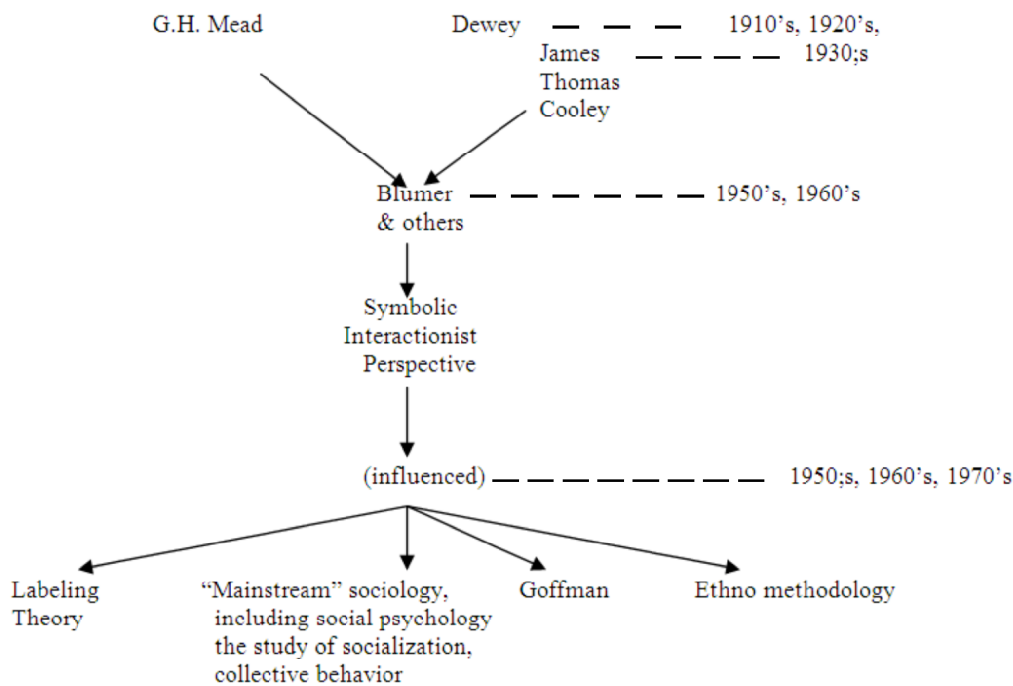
G.H. Mead

Dewey

1910's, 1920's,

James

1930;s

Thomas

Cooley

Blumer & others

1950's, 1960's

Symbolic Interactionist Perspective

(influenced)

1950;s, 1960's, 1970's

Labeling Theory

"Mainstream" sociology, including social psychology the study of socialization, collective behavior

Goffman

Ethno methodology